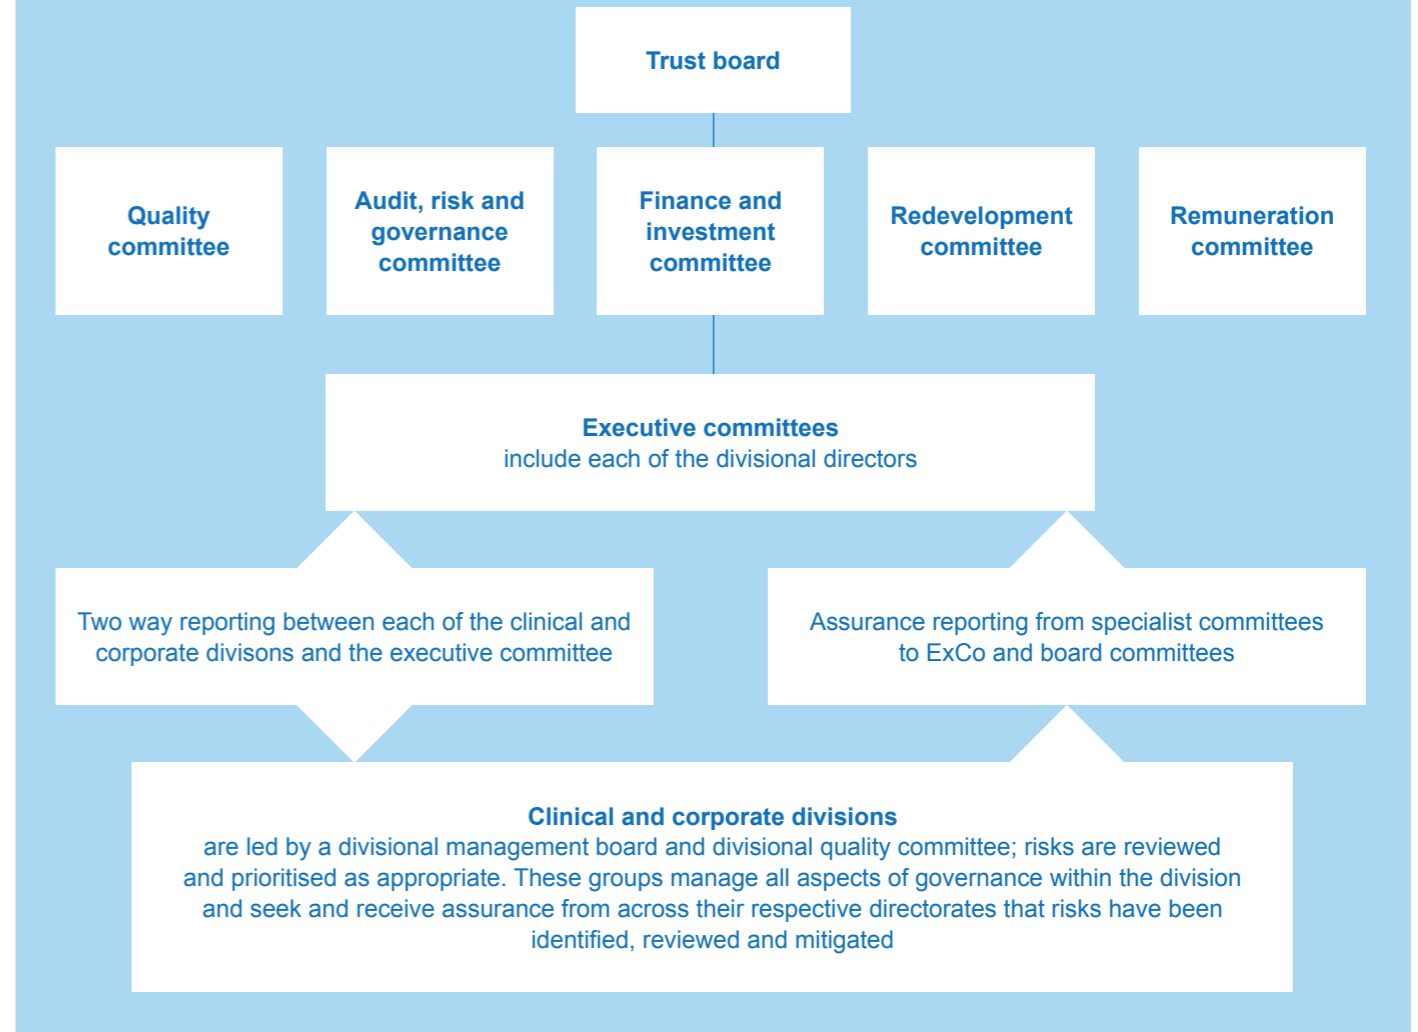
Trust board

Quality committee

Audit, risk and governance committee

Finance and investment committee

Redevelopment committee

Remuneration committee

Executive committees
include each of the divisional directors

Two way reporting between each of the clinical and corporate divisons and the executive committee

Assurance reporting from specialist committees to ExCo and board committees

Clinical and corporate divisions
are led by a divisional management board and divisional quality committee; risks are reviewed and prioritised as appropriate. These groups manage all aspects of governance within the division and seek and receive assurance from across their respective directorates that risks have been identified, reviewed and mitigated